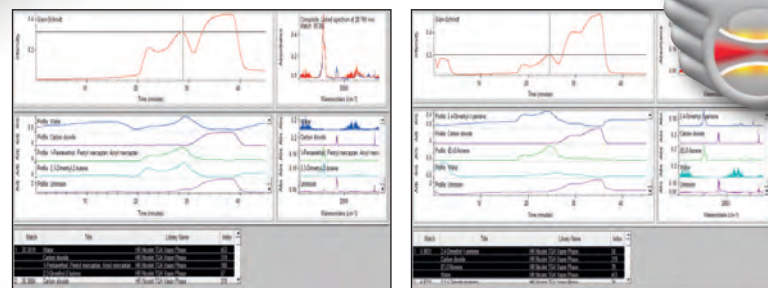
Gram-Schmidt

Intensity

0.4

0.2

Time (minutes)

Complete ...ized spectrum at 28.780 min
Match: 97.56

Absorbance

Wavenumbers (cm-1)

Profile: Water

Profile: Carbon dioxide

Profile: 1-Pentanethiol; Pentyl mercaptan; Amyl mercaptan

Profile: 2,3-Dimethyl-2-butene

Profile: Unknown

Time (minutes)

Water

Carbon dioxide

1-Pentanethiol; Pentyl mercaptan; Amyl mercaptan

2,3-Dimethyl-2-butene

Unknown

Wavenumbers (cm-1)

| Match | Title | Library Name | Index |
|---|---|---|---|
| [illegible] | Water | HR Nicolet TGA Vapor Phase | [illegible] |
| | Carbon dioxide | HR Nicolet TGA Vapor Phase | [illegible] |
| | 1-Pentanethiol; Pentyl mercaptan; Amyl mercaptan | HR Nicolet TGA Vapor Phase | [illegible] |
| | 2,3-Dimethyl-2-butene | HR Nicolet TGA Vapor Phase | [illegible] |
| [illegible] | Carbon dioxide | HR Nicolet TGA Vapor Phase | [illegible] |

Gram-Schmidt

Time (minutes)

Profile: 2,4-Dimethyl-1-pentene

Profile: Carbon dioxide

Profile: (E)-2-Nonene

Profile: Water

Profile: Unknown

Time (minutes)

2,4-Dimethyl-1-pentene

Carbon dioxide

(E)-2-Nonene

Water

Unknown

Wavenumbers (cm-1)

| Match | Title | Library Name | Index |
|---|---|---|---|
| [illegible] | 2,4-Dimethyl-1-pentene | HR Nicolet TGA Vapor Phase | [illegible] |
| | Carbon dioxide | HR Nicolet TGA Vapor Phase | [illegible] |
| | (E)-2-Nonene | HR Nicolet TGA Vapor Phase | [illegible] |
| | Water | HR Nicolet TGA Vapor Phase | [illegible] |
| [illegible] | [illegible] | HR Nicolet TGA Vapor Phase | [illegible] |